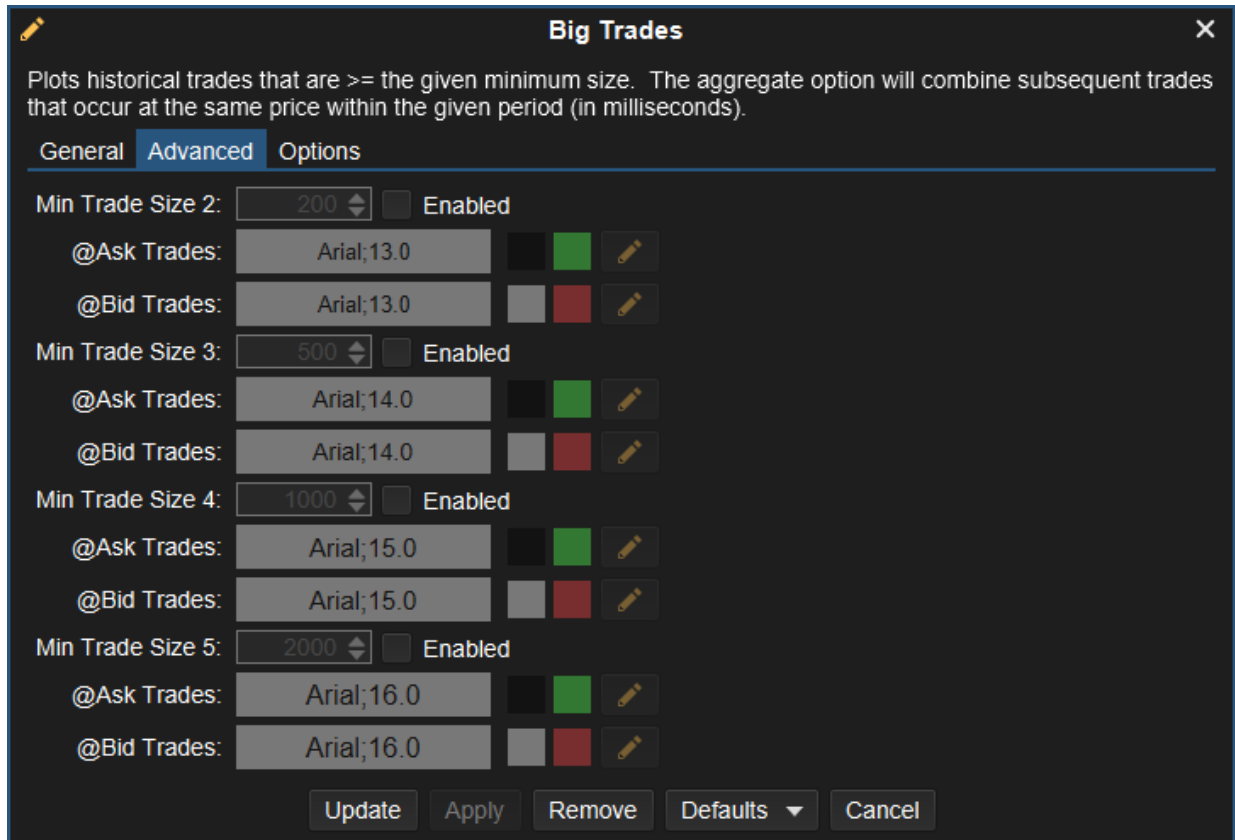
Big Trades

Plots historical trades that are >= the given minimum size. The aggregate option will combine subsequent trades that occur at the same price within the given period (in milliseconds).

General Advanced Options

Min Trade Size 2: 200 Enabled
@Ask Trades: Arial;13.0
@Bid Trades: Arial;13.0
Min Trade Size 3: 500 Enabled
@Ask Trades: Arial;14.0
@Bid Trades: Arial;14.0
Min Trade Size 4: 1000 Enabled
@Ask Trades: Arial;15.0
@Bid Trades: Arial;15.0
Min Trade Size 5: 2000 Enabled
@Ask Trades: Arial;16.0
@Bid Trades: Arial;16.0

Update Apply Remove Defaults Cancel